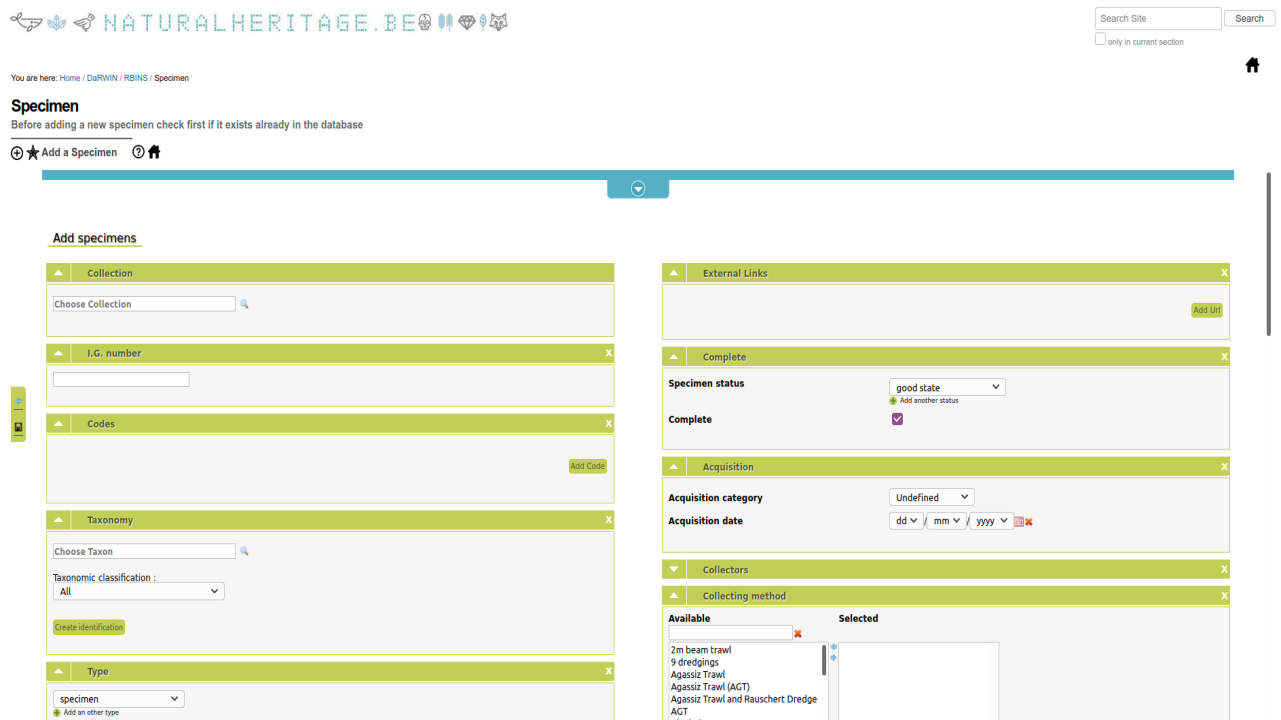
NATURALHERITAGE.BE

Search Site Search
only in current section

You are here: Home / DaRWIN / RBINS / Specimen

Specimen
Before adding a new specimen check first if it exists already in the database

Add a Specimen

Add specimens

Collection
Choose Collection

I.G. number
X

Codes
X
Add Code

Taxonomy
X
Choose Taxon
Taxonomic classification :
All
Create identification

Type
X
specimen
Add an other type

External Links
X
Add Url

Complete
X
Specimen status
good state
Add another status
Complete

Acquisition
X
Acquisition category
Undefined
Acquisition date
dd / mm / yyyy

Collectors
X

Collecting method
X
Available
Selected
2m beam trawl
9 dredgings
Agassiz Trawl
Agassiz Trawl (AGT)
Agassiz Trawl and Rauschert Dredge
AGT